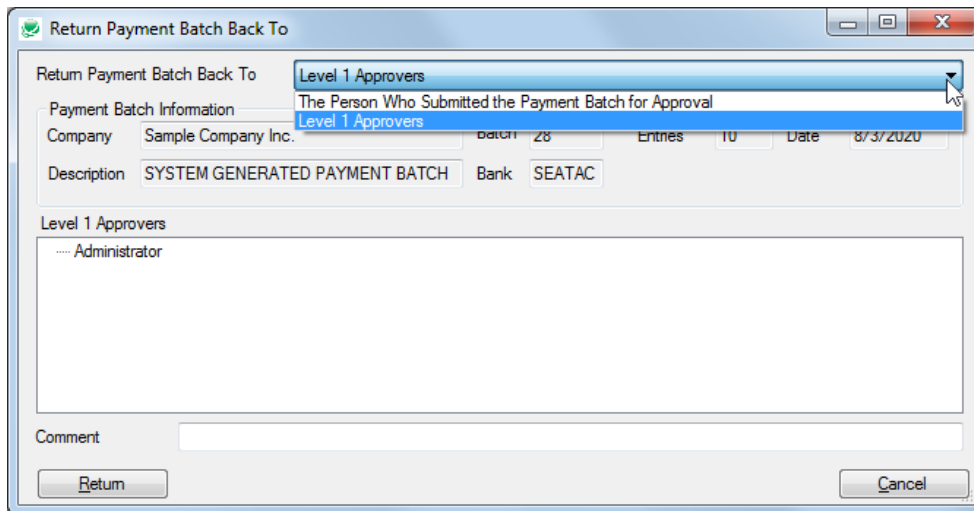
Return Payment Batch Back To

Return Payment Batch Back To
Level 1 Approvers
The Person Who Submitted the Payment Batch for Approval
Level 1 Approvers

Payment Batch Information
Company
Sample Company Inc.
Batch
28
Entries
10
Date
8/3/2020
Description
SYSTEM GENERATED PAYMENT BATCH
Bank
SEATAC

Level 1 Approvers
Administrator

Comment

Return
Cancel